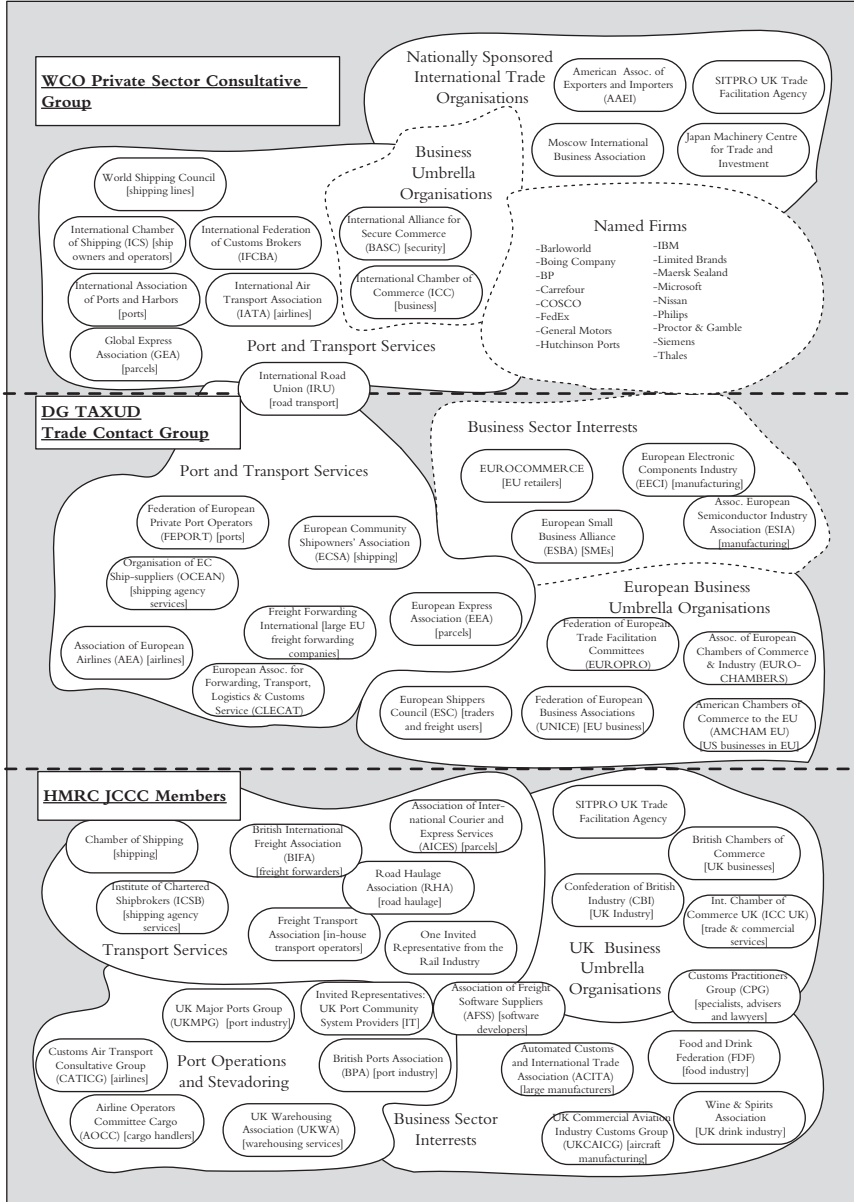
WCO Private Sector Consultative Group

Nationally Sponsored International Trade Organisations

American Assoc. of Exporters and Importers (AAEI)

SITPRO UK Trade Facilitation Agency

Moscow International Business Association

Japan Machinery Centre for Trade and Investment

Business Umbrella Organisations

International Alliance for Secure Commerce (BASC) [security]

International Chamber of Commerce (ICC) [business]

Named Firms

-Barloworld
-Boing Company
-BP
-Carrefour
-COSCO
-FedEx
-General Motors
-Hutchinson Ports

-IBM
-Limited Brands
-Maersk Sealand
-Microsoft
-Nissan
-Philips
-Proctor & Gamble
-Siemens
-Thales

World Shipping Council [shipping lines]

International Chamber of Shipping (ICS) [ship owners and operators]

International Federation of Customs Brokers (IFCBA)

International Association of Ports and Harbors [ports]

International Air Transport Association (IATA) [airlines]

Global Express Association (GEA) [parcels]

Port and Transport Services

International Road Union (IRU) [road transport]

DG TAXUD Trade Contact Group

Business Sector Interrests

EUROCOMMERCE [EU retailers]

European Electronic Components Industry (EECI) [manufacturing]

European Small Business Alliance (ESBA) [SMEs]

Assoc. European Semiconductor Industry Association (ESIA) [manufacturing]

Port and Transport Services

Federation of European Private Port Operators (FEPORT) [ports]

European Community Shipowners' Association (ECSA) [shipping]

Organisation of EC Ship-suppliers (OCEAN) [shipping agency services]

Freight Forwarding International [large EU freight forwarding companies]

European Express Association (EEA) [parcels]

Association of European Airlines (AEA) [airlines]

European Assoc. for Forwarding, Transport, Logistics & Customs Service (CLECAT)

European Business Umbrella Organisations

Federation of European Trade Facilitation Committees (EUROPRO)

Assoc. of European Chambers of Commerce & Industry (EURO-CHAMBERS)

European Shippers Council (ESC) [traders and freight users]

Federation of European Business Associations (UNICE) [EU business]

American Chambers of Commerce to the EU (AMCHAM EU) [US businesses in EU]

HMRC JCCC Members

Chamber of Shipping [shipping]

British International Freight Association (BIFA) [freight forwarders]

Association of International Courier and Express Services (AICES) [parcels]

Road Haulage Association (RHA) [road haulage]

Institute of Chartered Shipbrokers (ICSB) [shipping agency services]

Freight Transport Association [in-house transport operators]

One Invited Representative from the Rail Industry

Transport Services

SITPRO UK Trade Facilitation Agency

British Chambers of Commerce [UK businesses]

Confederation of British Industry (CBI) [UK Industry]

Int. Chamber of Commerce UK (ICC UK) [trade & commercial services]

UK Business Umbrella Organisations

Customs Practitioners Group (CPG) [specialists, advisers and lawyers]

UK Major Ports Group (UKMPG) [port industry]

Invited Representatives: UK Port Community System Providers [IT]

Association of Freight Software Suppliers (AFSS) [software developers]

Customs Air Transport Consultative Group (CATICG) [airlines]

Port Operations and Stevadoring

British Ports Association (BPA) [port industry]

Automated Customs and International Trade Association (ACITA) [large manufacturers]

Food and Drink Federation (FDF) [food industry]

Airline Operators Committee Cargo (AOCC) [cargo handlers]

UK Warehousing Association (UKWA) [warehousing services]

Business Sector Interrests

UK Commercial Aviation Industry Customs Group (UKCAICG) [aircraft manufacturing]

Wine & Spirits Association [UK drink industry]